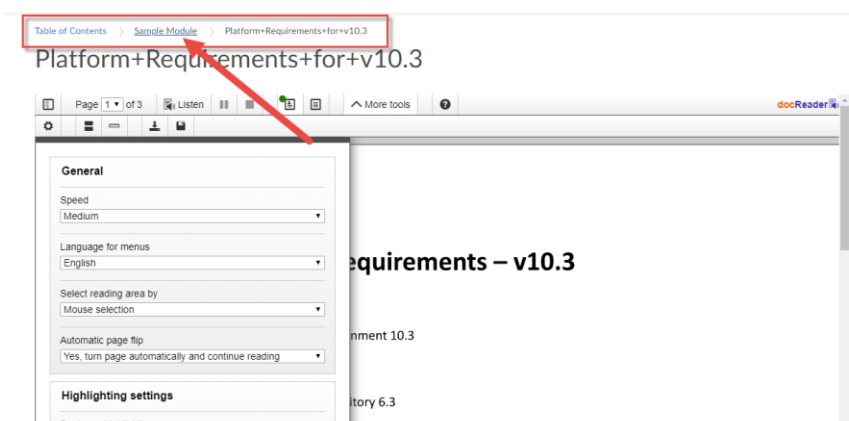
Table of Contents 〉 Sample Module 〉 Platform+Requirements+for+v10.3

Platform+Requirements+for+v10.3

Page 1 of 3 Listen More tools docReader

General

Speed
Medium

Language for menus
English

Select reading area by
Mouse selection

Automatic page flip
Yes, turn page automatically and continue reading

Highlighting settings

equirements – v10.3

nment 10.3

itory 6.3